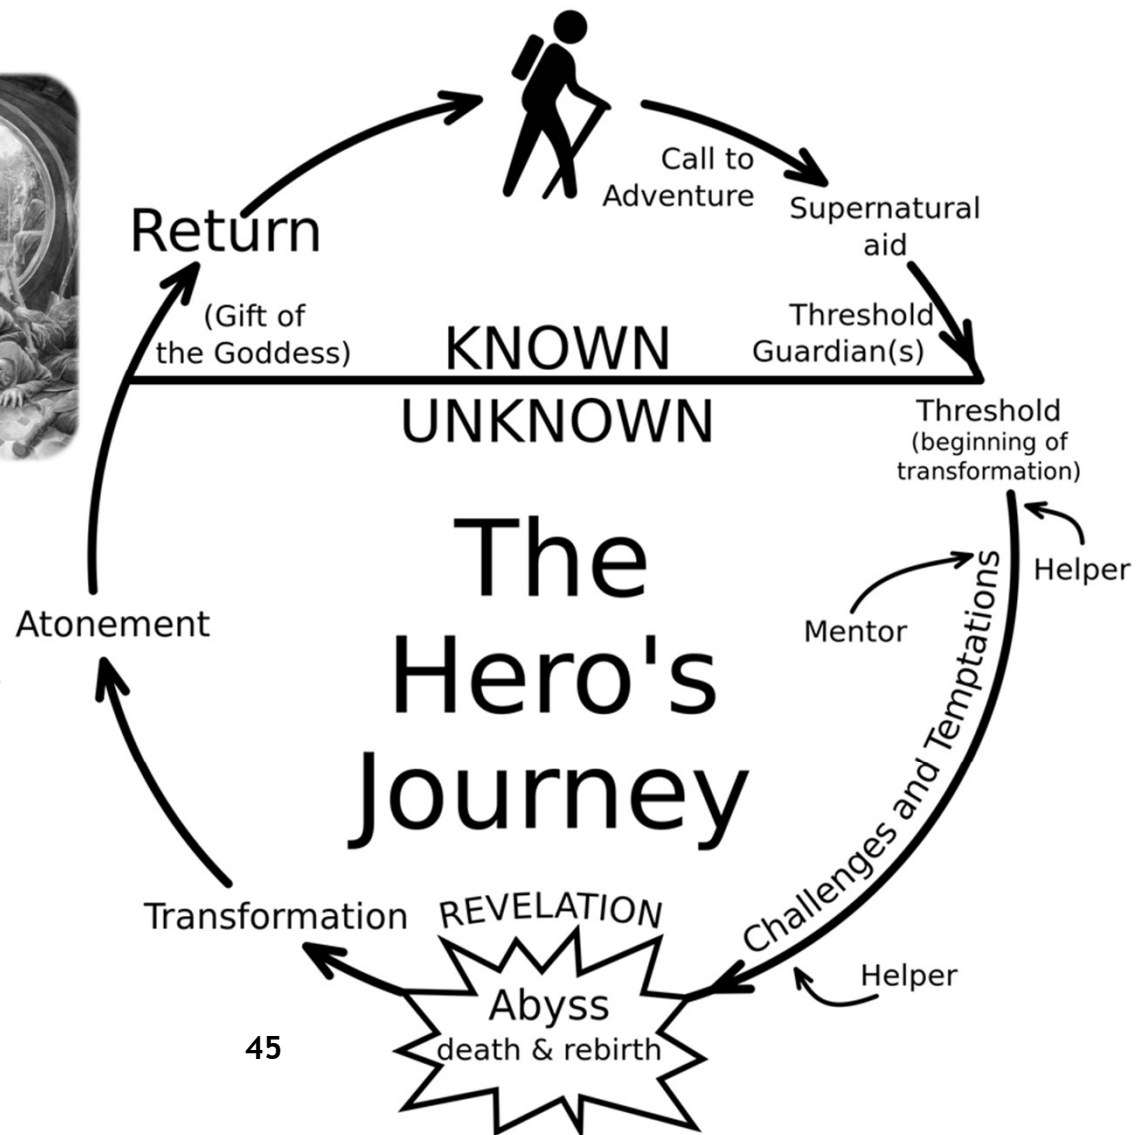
Call to Adventure

Supernatural aid

Threshold Guardian(s)

Return

(Gift of the Goddess)

KNOWN

UNKNOWN

Threshold (beginning of transformation)

The Hero's Journey

Helper

Mentor

Challenges and Temptations

Atonement

Transformation

REVELATION

Abyss death & rebirth

Helper

45